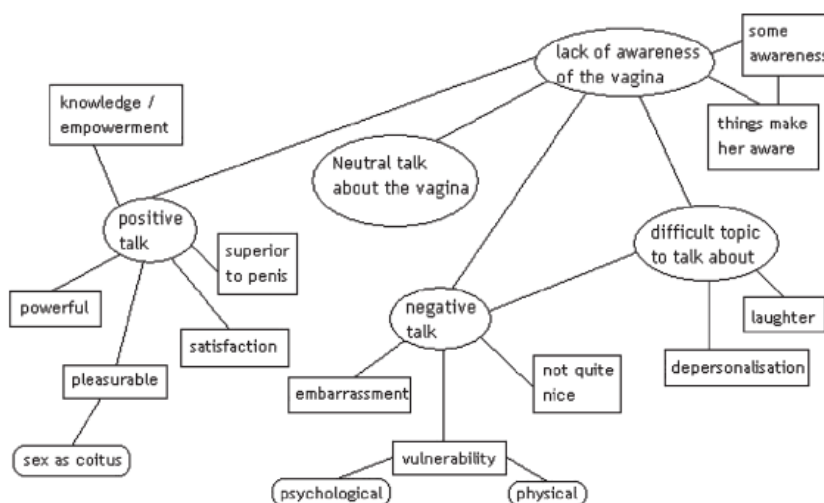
lack of awareness of the vagina

some awareness

things make her aware

knowledge / empowerment

Neutral talk about the vagina

positive talk

superior to penis

difficult topic to talk about

powerful

satisfaction

negative talk

laughter

pleasurable

not quite nice

depersonalisation

embarrassment

sex as coitus

vulnerability

psychological

physical